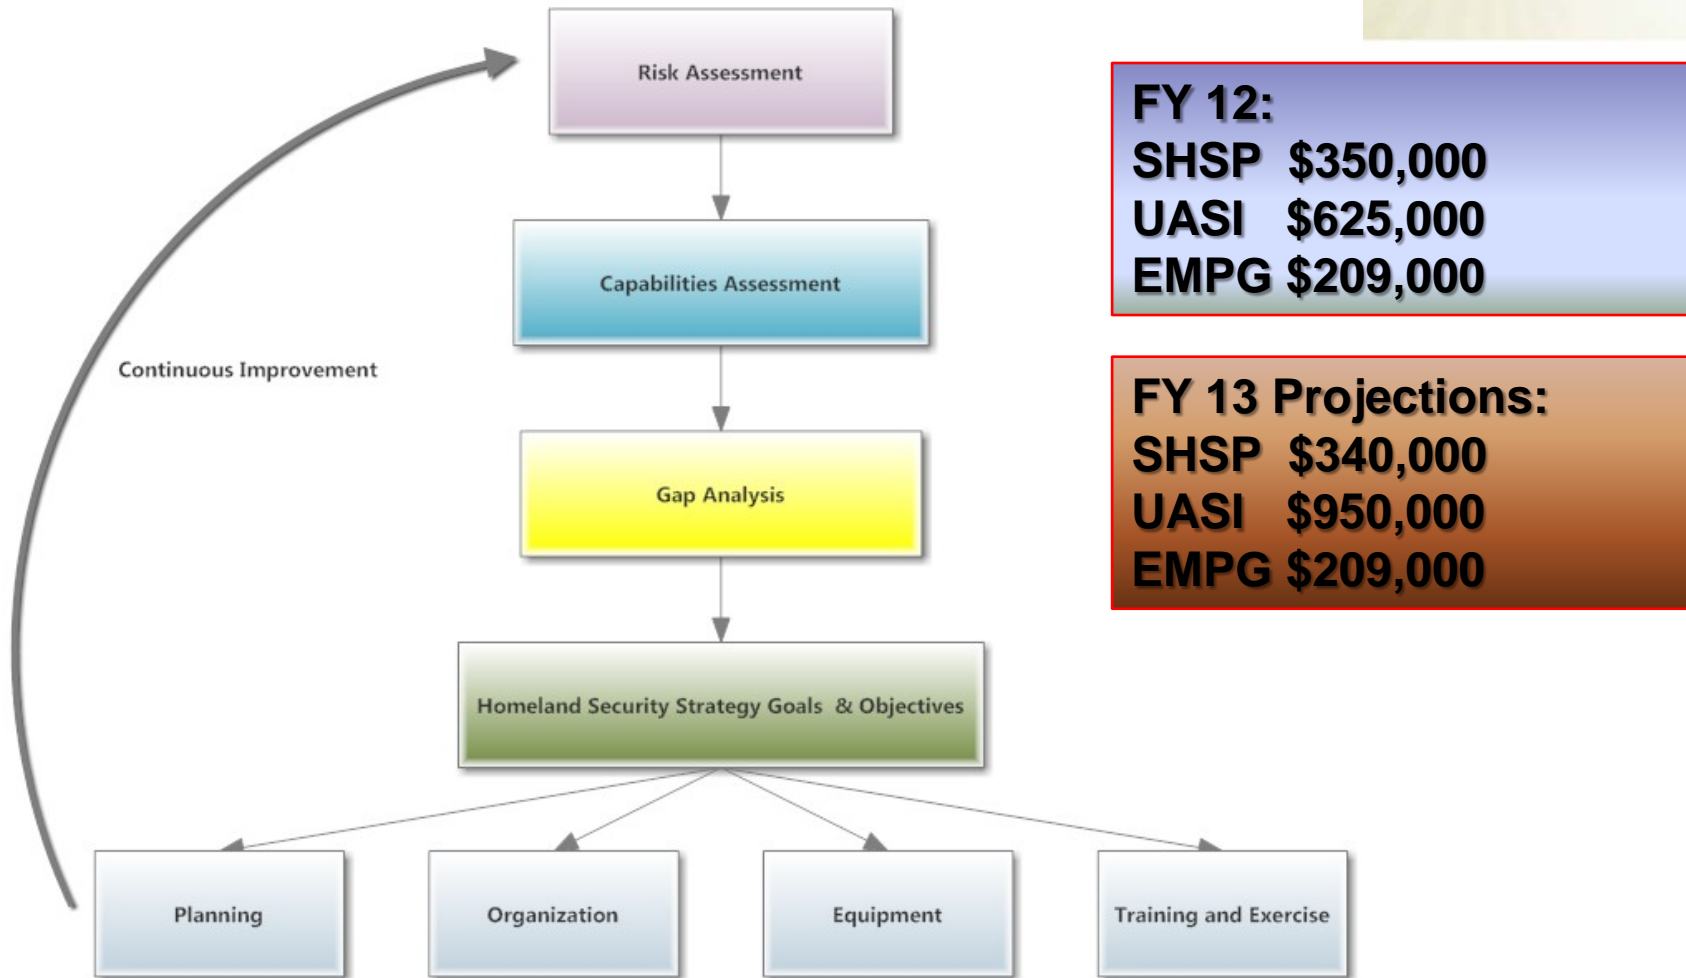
Risk Assessment

Capabilities Assessment

Gap Analysis

Homeland Security Strategy Goals & Objectives

Continuous Improvement

Planning

Organization

Equipment

Training and Exercise

FY 12:
SHSP $350,000
UASI $625,000
EMPG $209,000

FY 13 Projections:
SHSP $340,000
UASI $950,000
EMPG $209,000